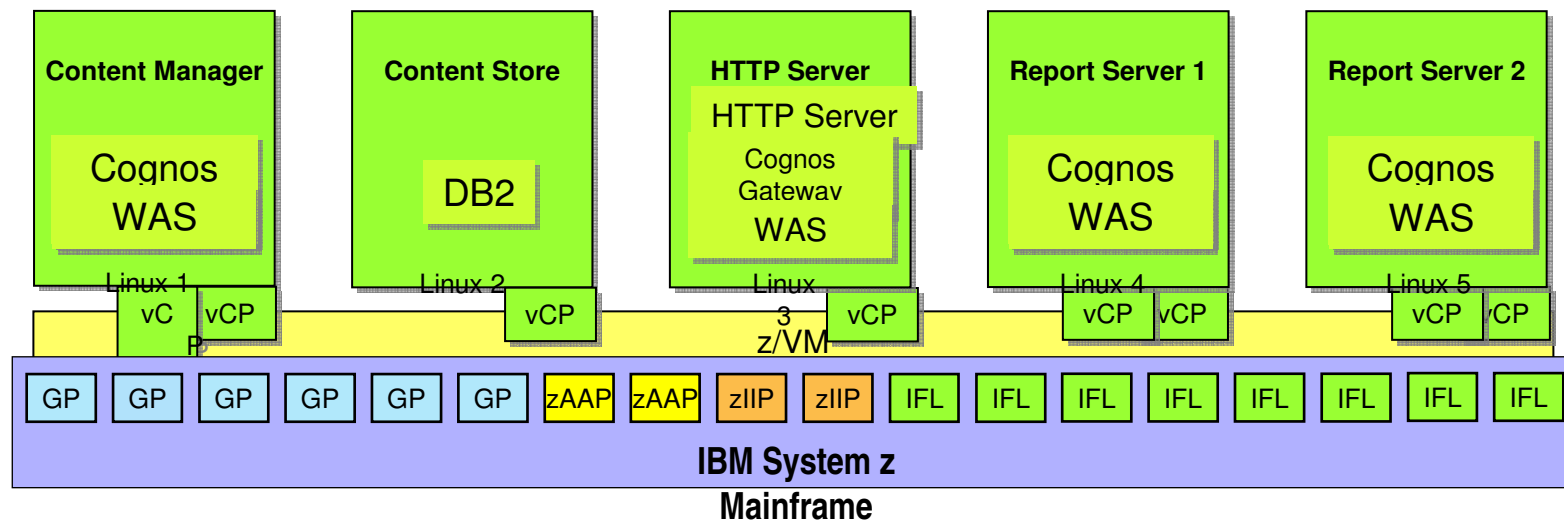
Content Manager

Cognos
WAS

Linux 1

vC
P

vCP

Content Store

DB2

Linux 2

vCP

HTTP Server

HTTP Server

Cognos
Gatewav
WAS

Linux
3

vCP

Report Server 1

Cognos
WAS

Linux 4

vCP

vCP

Report Server 2

Cognos
WAS

Linux 5

vCP

vCP

z/VM

| GP | GP | GP | GP | GP | GP | zAAP | zAAP | zIIP | zIIP | IFL | IFL | IFL | IFL | IFL | IFL | IFL | IFL |
|---|---|---|---|---|---|---|---|---|---|---|---|---|---|---|---|---|---|

IBM System z
Mainframe